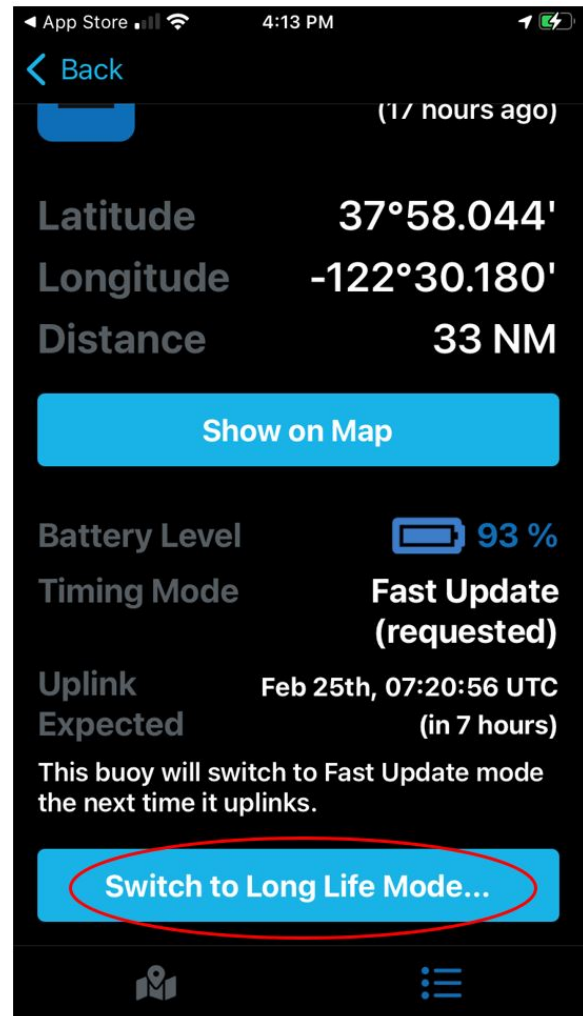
◀ App Store 4:13 PM

< Back

(17 hours ago)

Latitude 37°58.044'

Longitude -122°30.180'

Distance 33 NM

Show on Map

Battery Level 93 %

Timing Mode Fast Update (requested)

Uplink Expected Feb 25th, 07:20:56 UTC (in 7 hours)

This buoy will switch to Fast Update mode the next time it uplinks.

Switch to Long Life Mode...